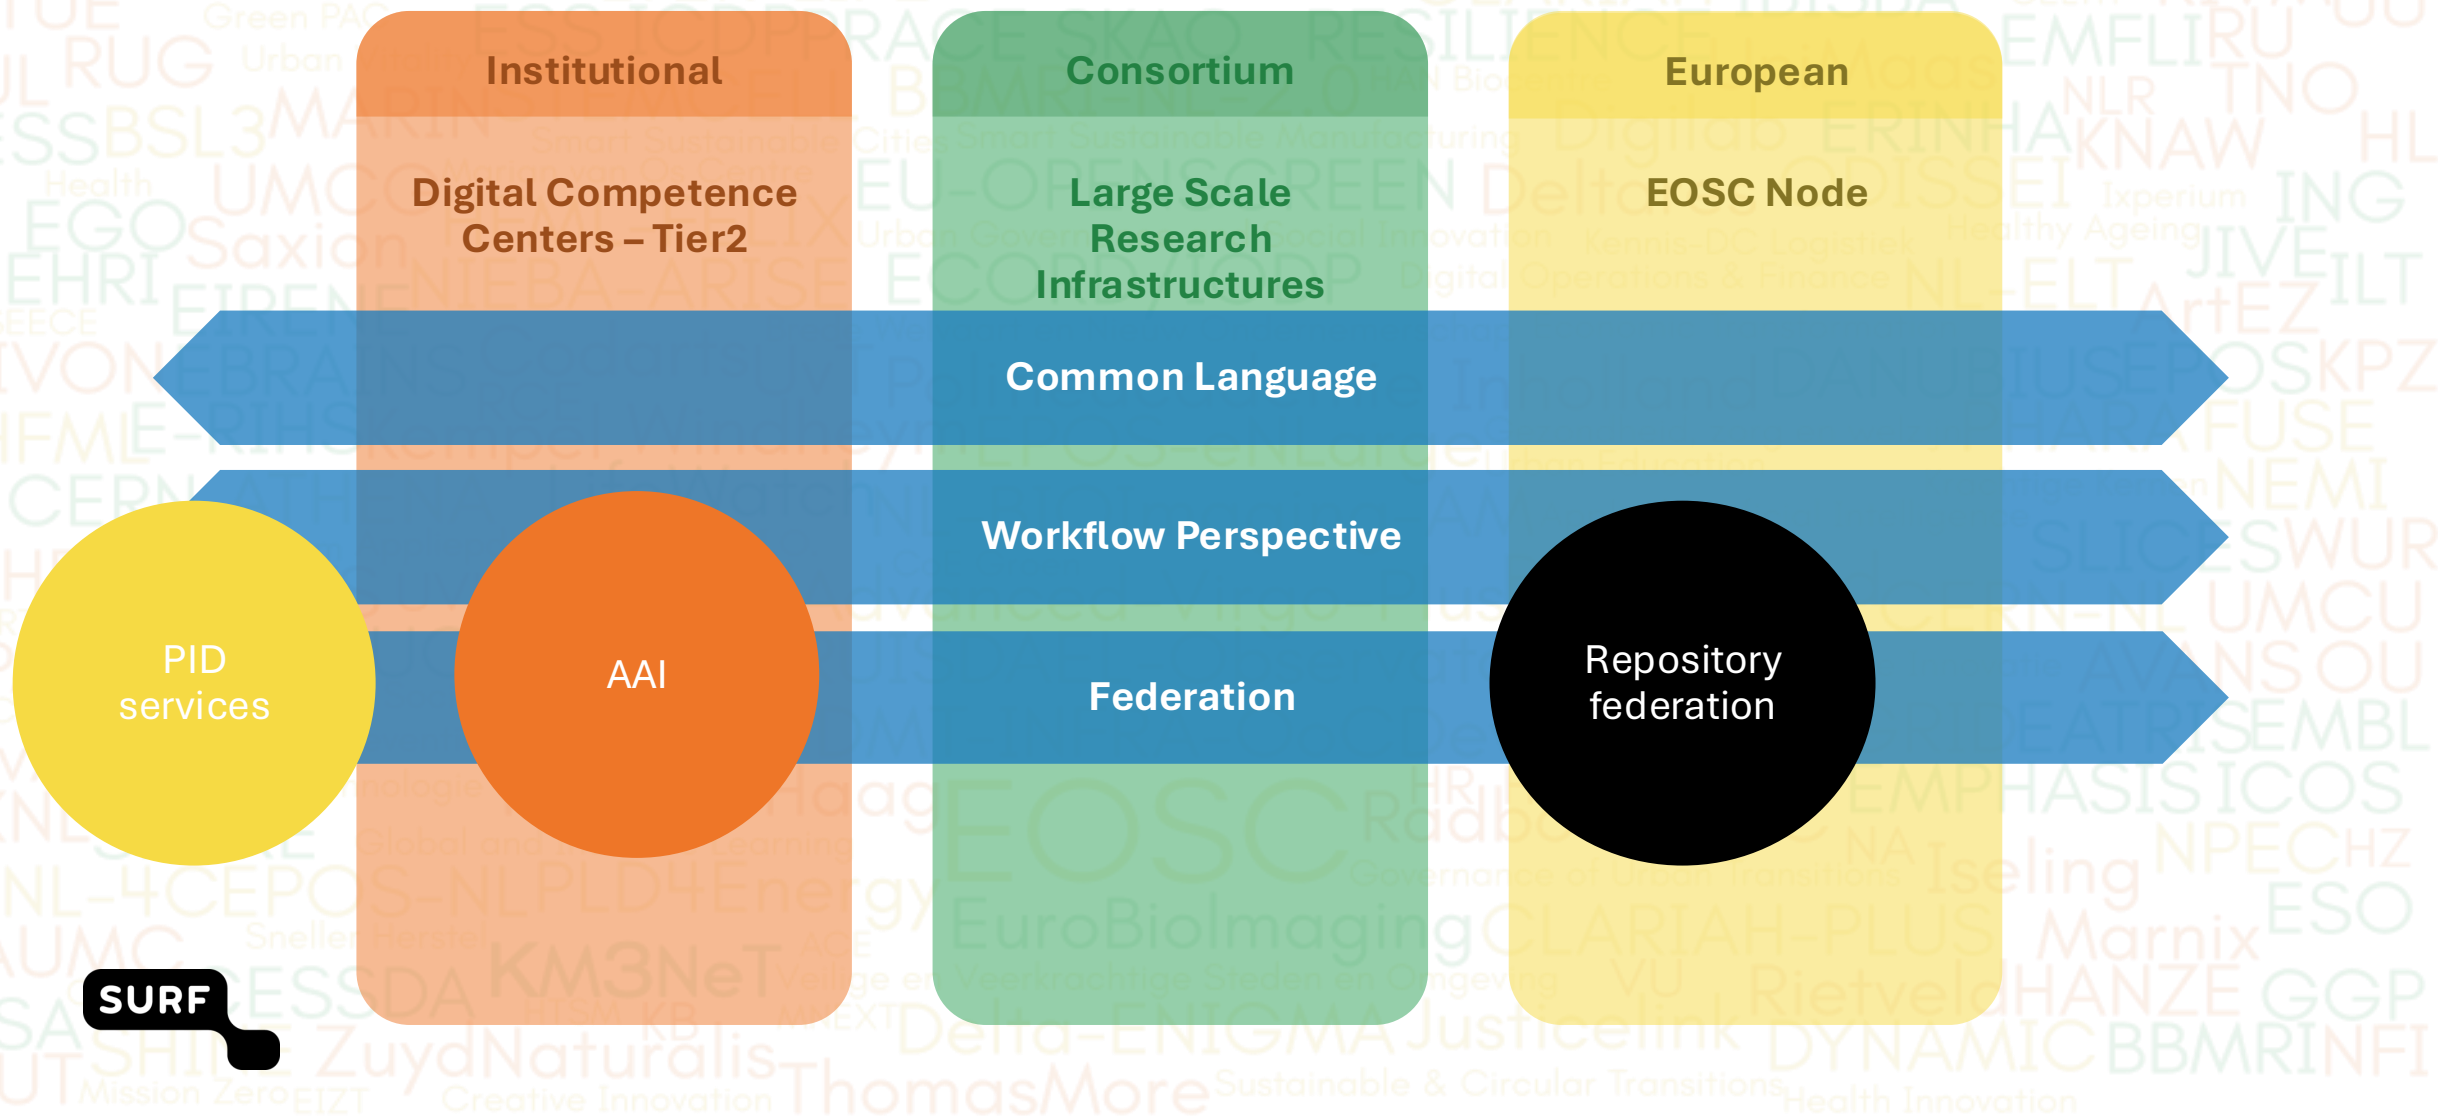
Institutional

Digital Competence Centers – Tier2

Consortium

Large Scale Research Infrastructures

European

EOSC Node

Common Language

Workflow Perspective

Federation

PID services

AAI

Repository federation

SURF